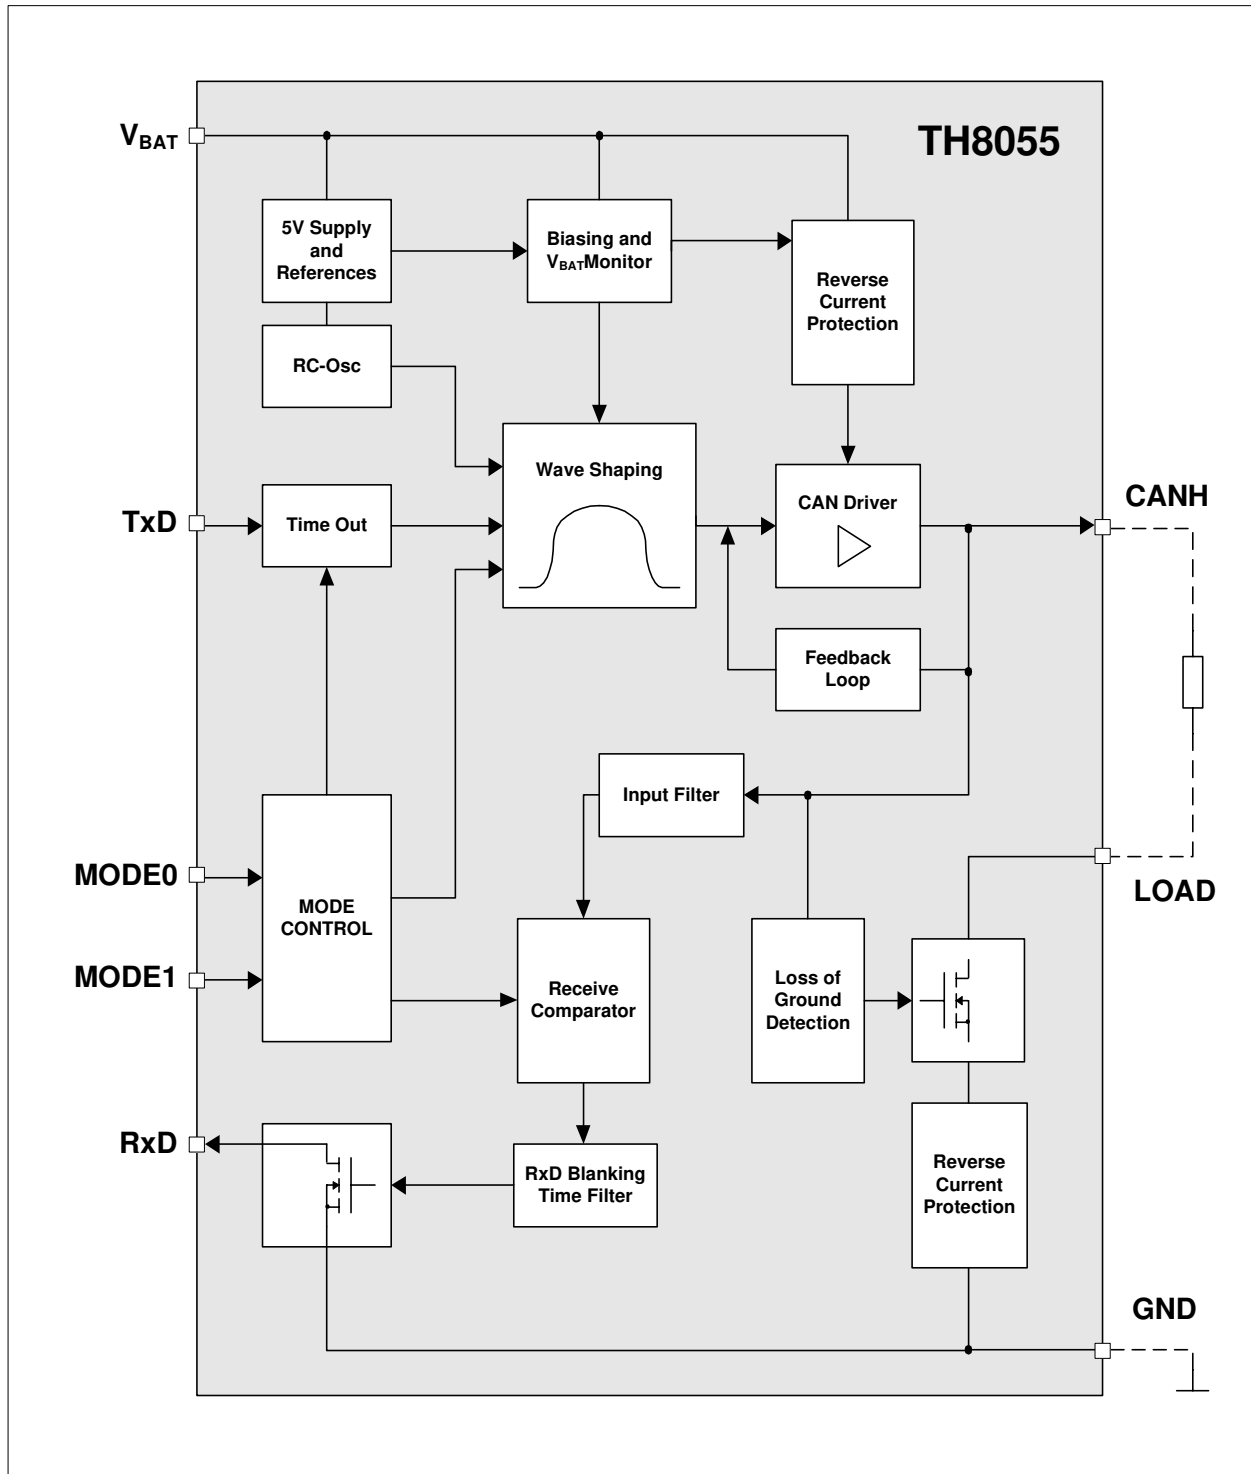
$V_{BAT}$

TH8055

5V Supply and References

Biasing and $V_{BAT}$Monitor

Reverse Current Protection

RC-Osc

Wave Shaping

CAN Driver

CANH

TxD

Time Out

Feedback Loop

Input Filter

MODE0

LOAD

MODE CONTROL

MODE1

Receive Comparator

Loss of Ground Detection

RxD

RxD Blanking Time Filter

Reverse Current Protection

GND